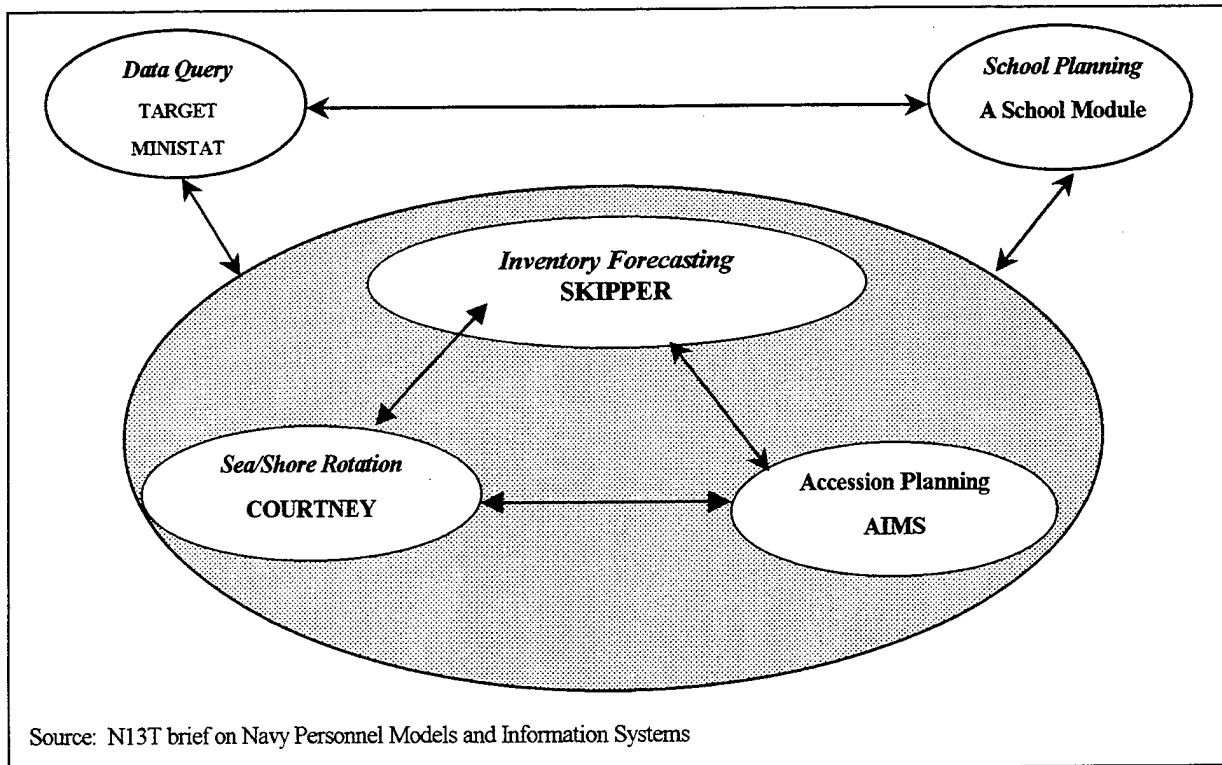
Data Query
TARGET
MINISTAT

School Planning
A School Module

Inventory Forecasting
SKIPPER

Sea/Shore Rotation
COURTNEY

Accession Planning
AIMS

Source: N13T brief on Navy Personnel Models and Information Systems